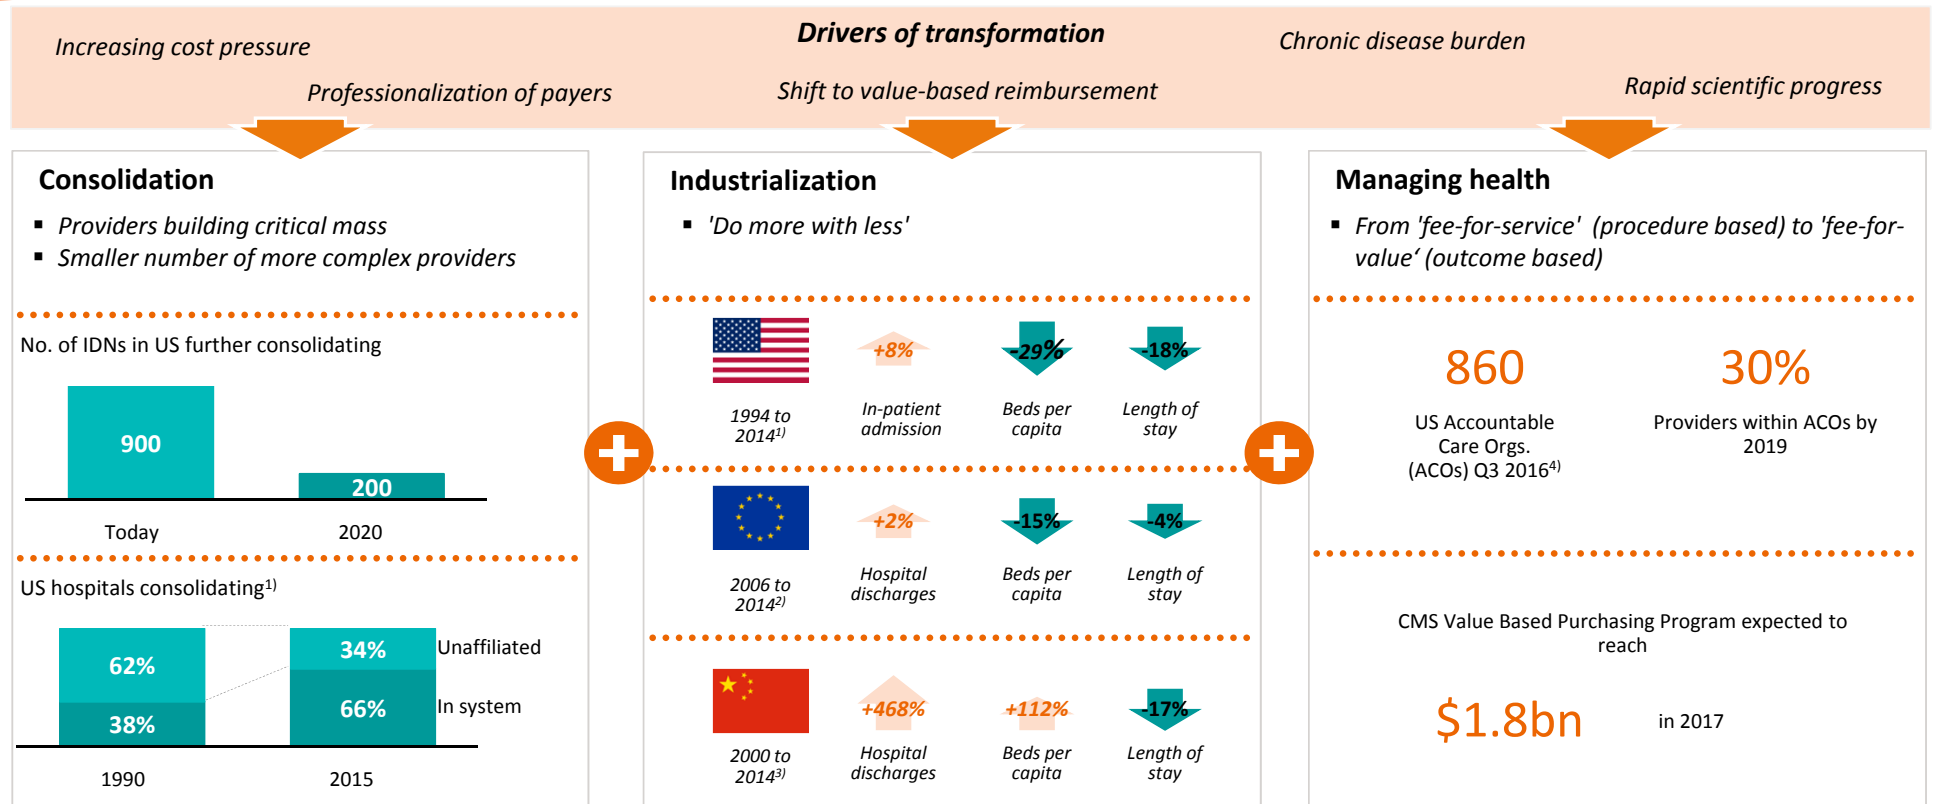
Drivers of transformation

Increasing cost pressure

Professionalization of payers

Shift to value-based reimbursement

Chronic disease burden

Rapid scientific progress

Consolidation

▪ Providers building critical mass
▪ Smaller number of more complex providers

No. of IDNs in US further consolidating

900

200

Today

2020

US hospitals consolidating$^{1)}$

62%

38%

34%

66%

Unaffiliated

In system

1990

2015

Industrialization

▪ 'Do more with less'

1994 to 2014$^{1)}$

+8%
In-patient admission

-29%
Beds per capita

-18%
Length of stay

2006 to 2014$^{2)}$

+2%
Hospital discharges

-15%
Beds per capita

-4%
Length of stay

2000 to 2014$^{3)}$

+468%
Hospital discharges

+112%
Beds per capita

-17%
Length of stay

Managing health

▪ From 'fee-for-service' (procedure based) to 'fee-for-value' (outcome based)

860

US Accountable Care Orgs. (ACOs) Q3 2016$^{4)}$

30%

Providers within ACOs by 2019

CMS Value Based Purchasing Program expected to reach

$1.8bn

in 2017